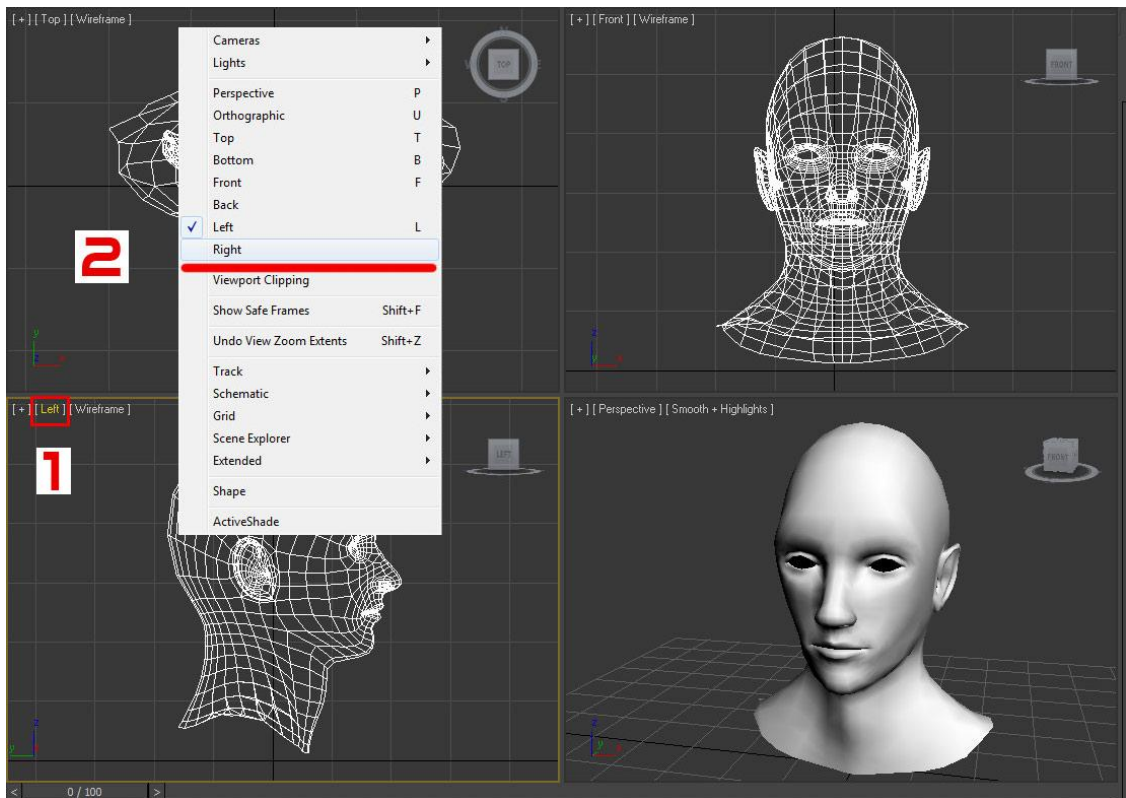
[ + ] [ Top ] [ Wireframe ]

Cameras
Lights
Perspective P
Orthographic U
Top T
Bottom B
Front F
Back
Left L
Right
Viewport Clipping
Show Safe Frames Shift+F
Undo View Zoom Extents Shift+Z
Track
Schematic
Grid
Scene Explorer
Extended
Shape
ActiveShade

TOP

2

[ + ] [ Front ] [ Wireframe ]

FRONT

[ + ] [ Left ] [ Wireframe ]

1

LEFT

[ + ] [ Perspective ] [ Smooth + Highlights ]

FRONT

0 / 100